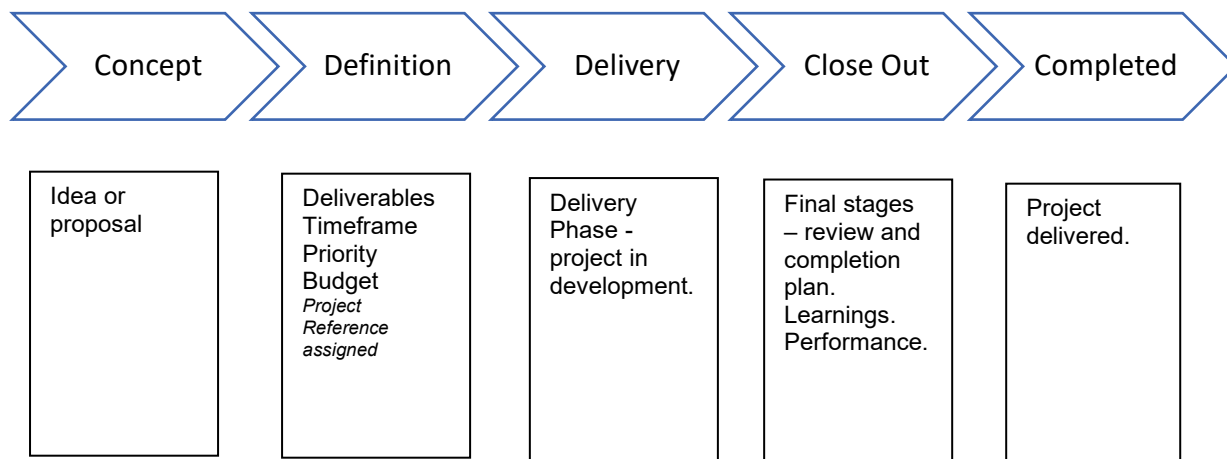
Concept

Definition

Delivery

Close Out

Completed

Idea or proposal

Deliverables
Timeframe
Priority
Budget
*Project Reference assigned*

Delivery Phase - project in development.

Final stages – review and completion plan. Learnings. Performance.

Project delivered.